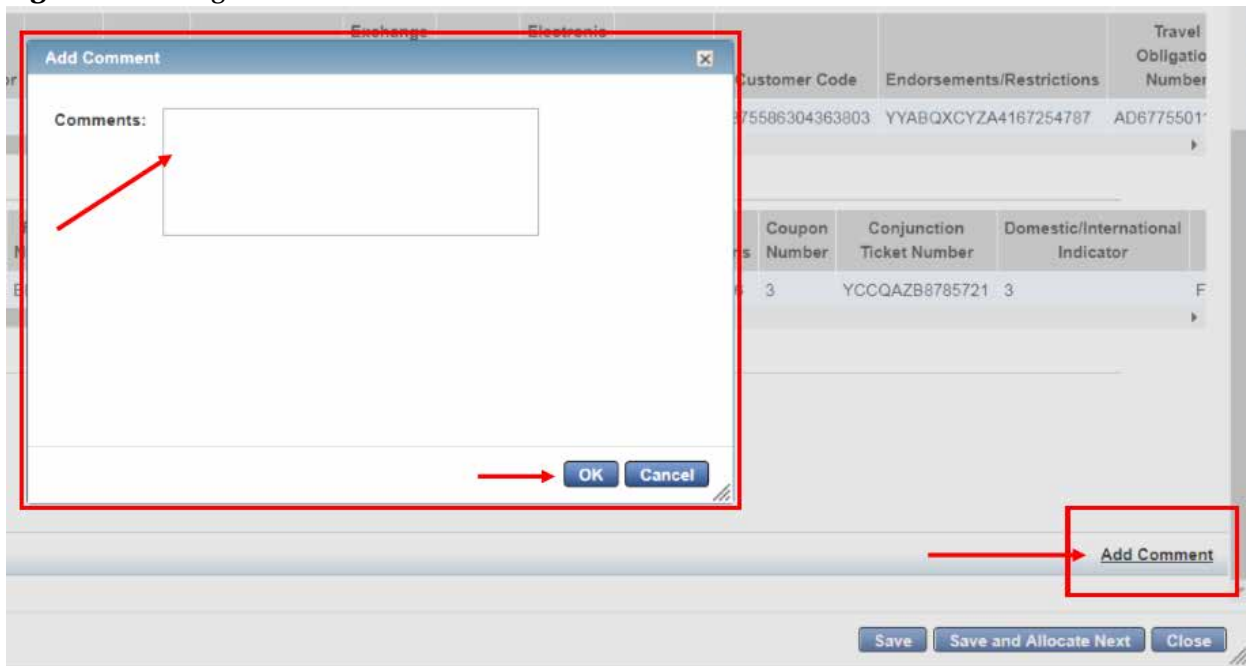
Exchange

Electronic

Add Comment

Comments:

OK Cancel

Customer Code | Endorsements/Restrictions | Travel Obligatio Number
75586304363803 | YYABQXCYZA4167254787 | AD6775501

Coupon Number | Conjunction Ticket Number | Domestic/International Indicator
3 | YCCQAZB8785721 | 3

Add Comment

Save | Save and Allocate Next | Close